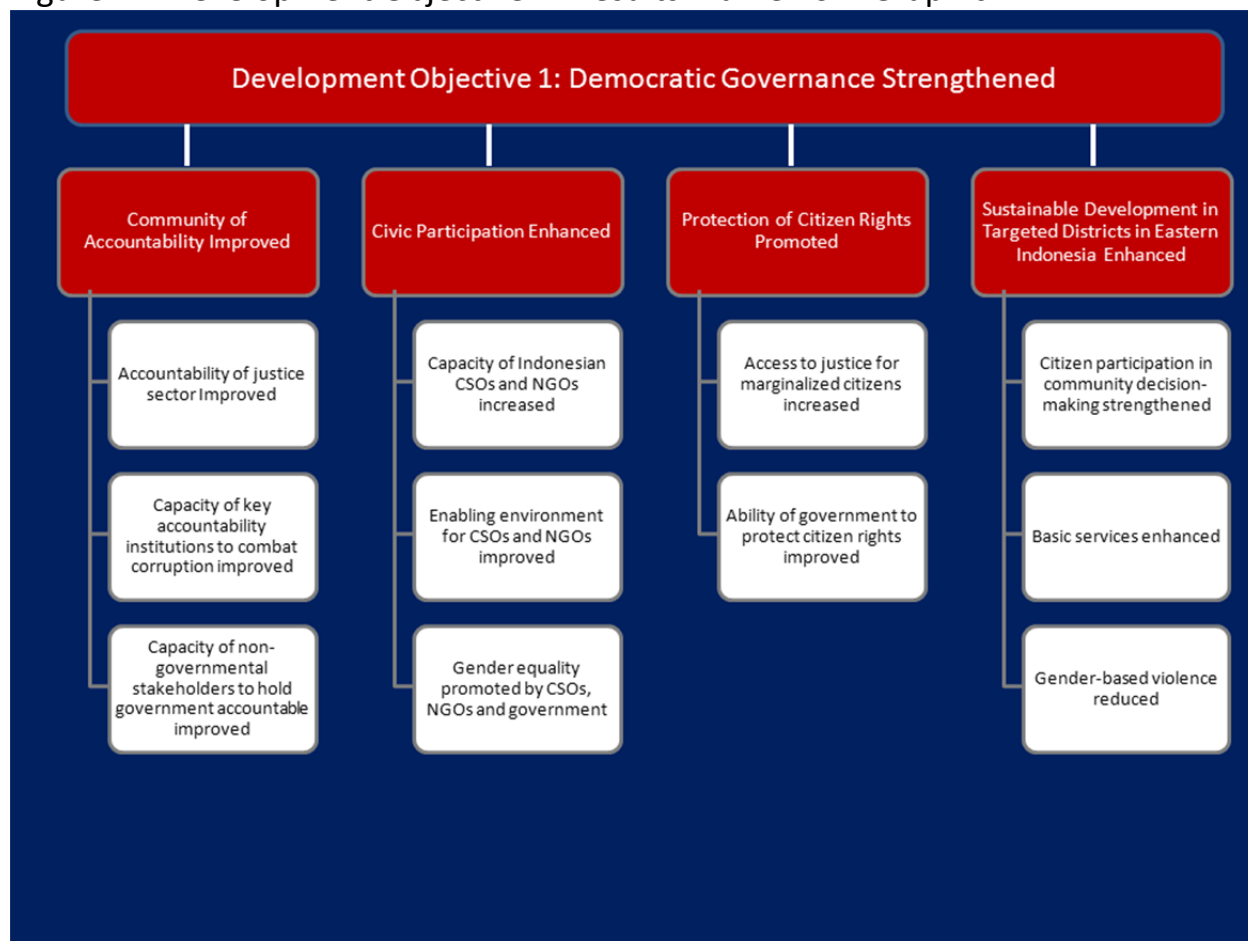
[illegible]

Development Objective 1: Democratic Governance Strengthened

Community of Accountability Improved

Accountability of justice sector Improved

Capacity of key accountability institutions to combat corruption improved

Capacity of non-governmental stakeholders to hold government accountable improved

Civic Participation Enhanced

Capacity of Indonesian CSOs and NGOs increased

Enabling environment for CSOs and NGOs improved

Gender equality promoted by CSOs, NGOs and government

Protection of Citizen Rights Promoted

Access to justice for marginalized citizens increased

Ability of government to protect citizen rights improved

Sustainable Development in Targeted Districts in Eastern Indonesia Enhanced

Citizen participation in community decision-making strengthened

Basic services enhanced

Gender-based violence reduced